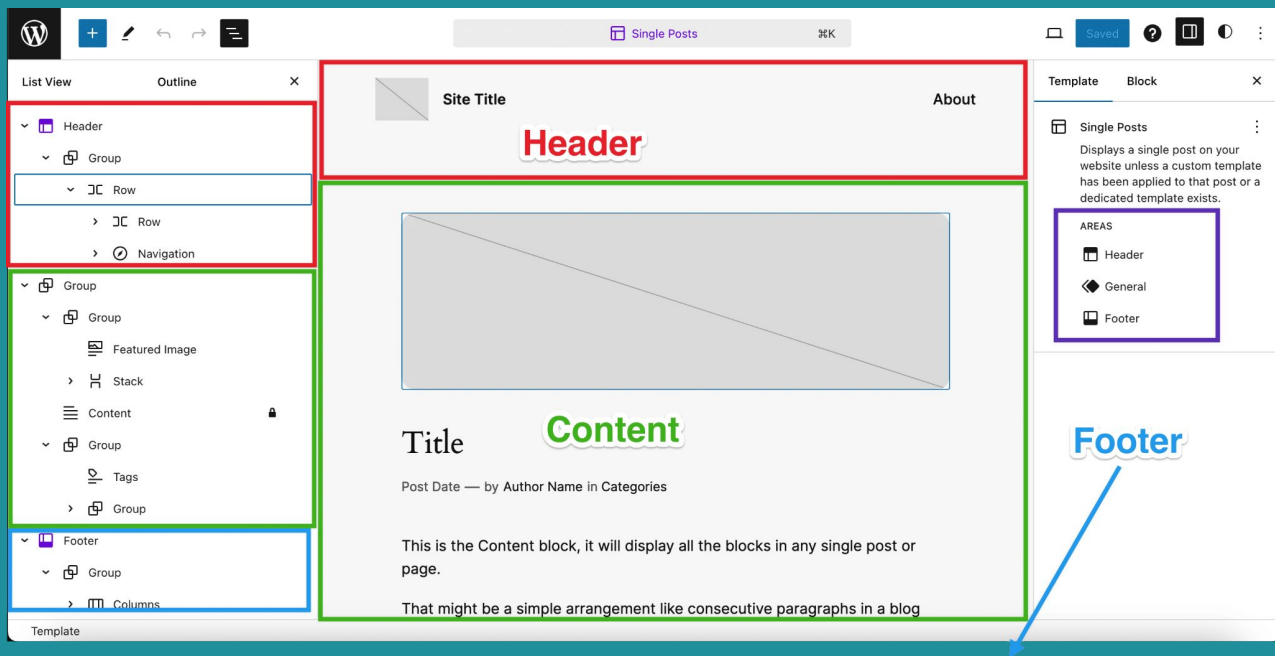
Single Posts ⌘K

Saved

List View Outline ×

Header
Group
Row
Row
Navigation
Group
Group
Featured Image
Stack
Content
Group
Tags
Group
Footer
Group
Columns

Site Title About

Header

Title

Content

Post Date — by Author Name in Categories

This is the Content block, it will display all the blocks in any single post or page.

That might be a simple arrangement like consecutive paragraphs in a blog

Template Block ×

Single Posts

Displays a single post on your website unless a custom template has been applied to that post or a dedicated template exists.

AREAS

Header
General
Footer

Footer

Template